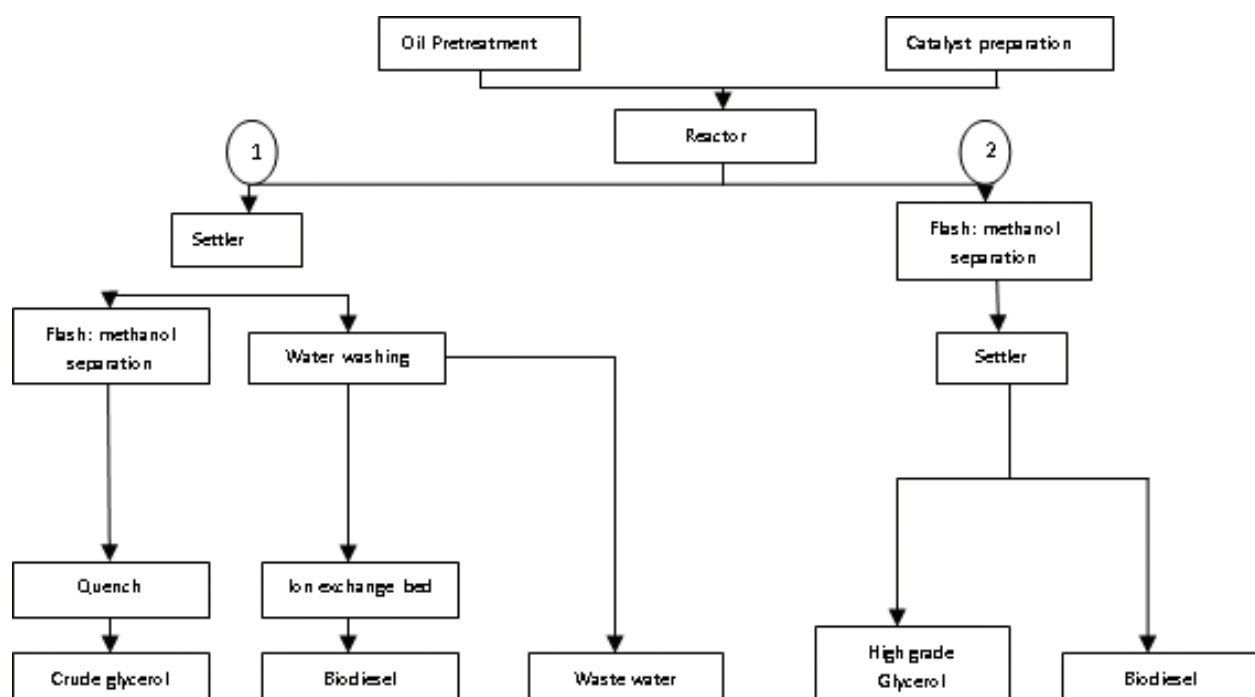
Oil Pretreatment

Catalyst preparation

Reactor

1

2

Settler

Flash: methanol separation

Flash: methanol separation

Water washing

Settler

Quench

Ion exchange bed

Crude glycerol

Biodiesel

Waste water

High grade Glycerol

Biodiesel